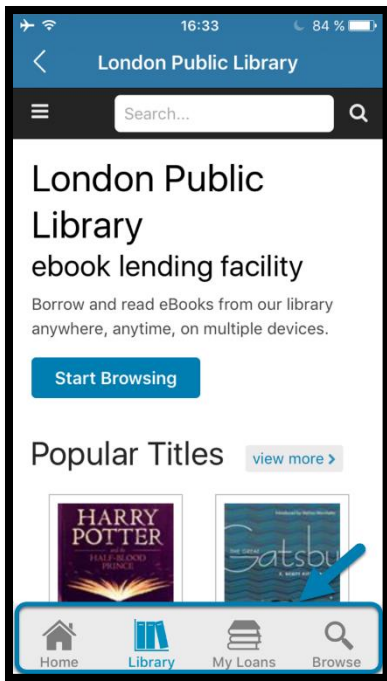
16:33
84 %

London Public Library

Search...

London Public Library
ebook lending facility

Borrow and read eBooks from our library anywhere, anytime, on multiple devices.

Start Browsing

Popular Titles

view more ›

HARRY POTTER and the HALF-BLOOD PRINCE

THE GREAT Gatsby

Home
Library
My Loans
Browse